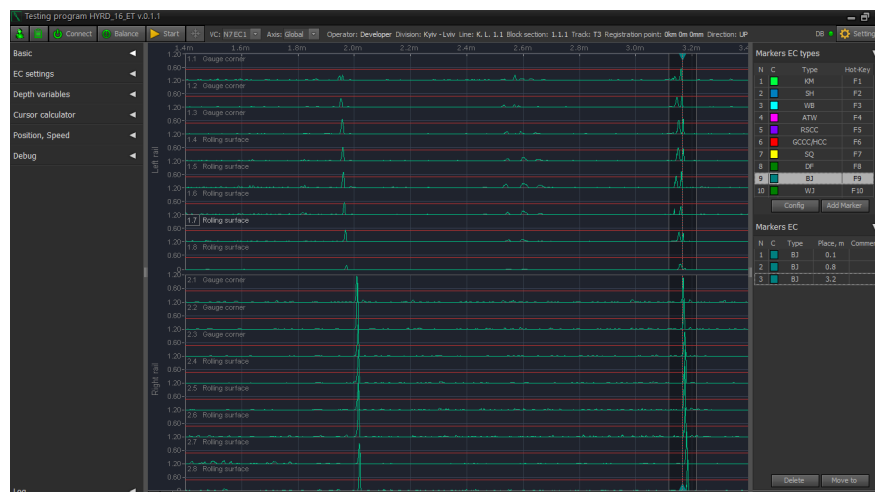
Testing program HYRD_16_ET v.0.1.1

Connect | Balance | Start | VC: N7 EC1 | Axis: Global | Operator: Developer | Division: Kyiv - Lviv | Line: K. L. 1.1 | Block section: 1.1.1 | Track: T3 | Registration point: 0km 0m 0mm | Direction: UP | DB | Settings

Basic
EC settings
Depth variables
Cursor calculator
Position, Speed
Debug
Log

1.4m 1.6m 1.8m 2.0m 2.2m 2.4m 2.6m 2.8m 3.0m 3.2m 3.4

Left rail
1.1 Gauge corner
1.2 Gauge corner
1.3 Gauge corner
1.4 Rolling surface
1.5 Rolling surface
1.6 Rolling surface
1.7 Rolling surface
1.8 Rolling surface

Right rail
2.1 Gauge corner
2.2 Gauge corner
2.3 Gauge corner
2.4 Rolling surface
2.5 Rolling surface
2.6 Rolling surface
2.7 Rolling surface
2.8 Rolling surface

1.20 0.60 0

Markers EC types

| N | C | Type | Hot-Key |
|---|---|---|---|
| 1 | | KM | F1 |
| 2 | | SH | F2 |
| 3 | | WB | F3 |
| 4 | | ATW | F4 |
| 5 | | RSCC | F5 |
| 6 | | GCCC/HCC | F6 |
| 7 | | SQ | F7 |
| 8 | | DF | F8 |
| 9 | | BJ | F9 |
| 10 | | WJ | F10 |

Config | Add Marker

Markers EC

| N | C | Type | Place, m | Commen |
|---|---|---|---|---|
| 1 | | BJ | 0.1 | |
| 2 | | BJ | 0.8 | |
| 3 | | BJ | 3.2 | |

Delete | Move to